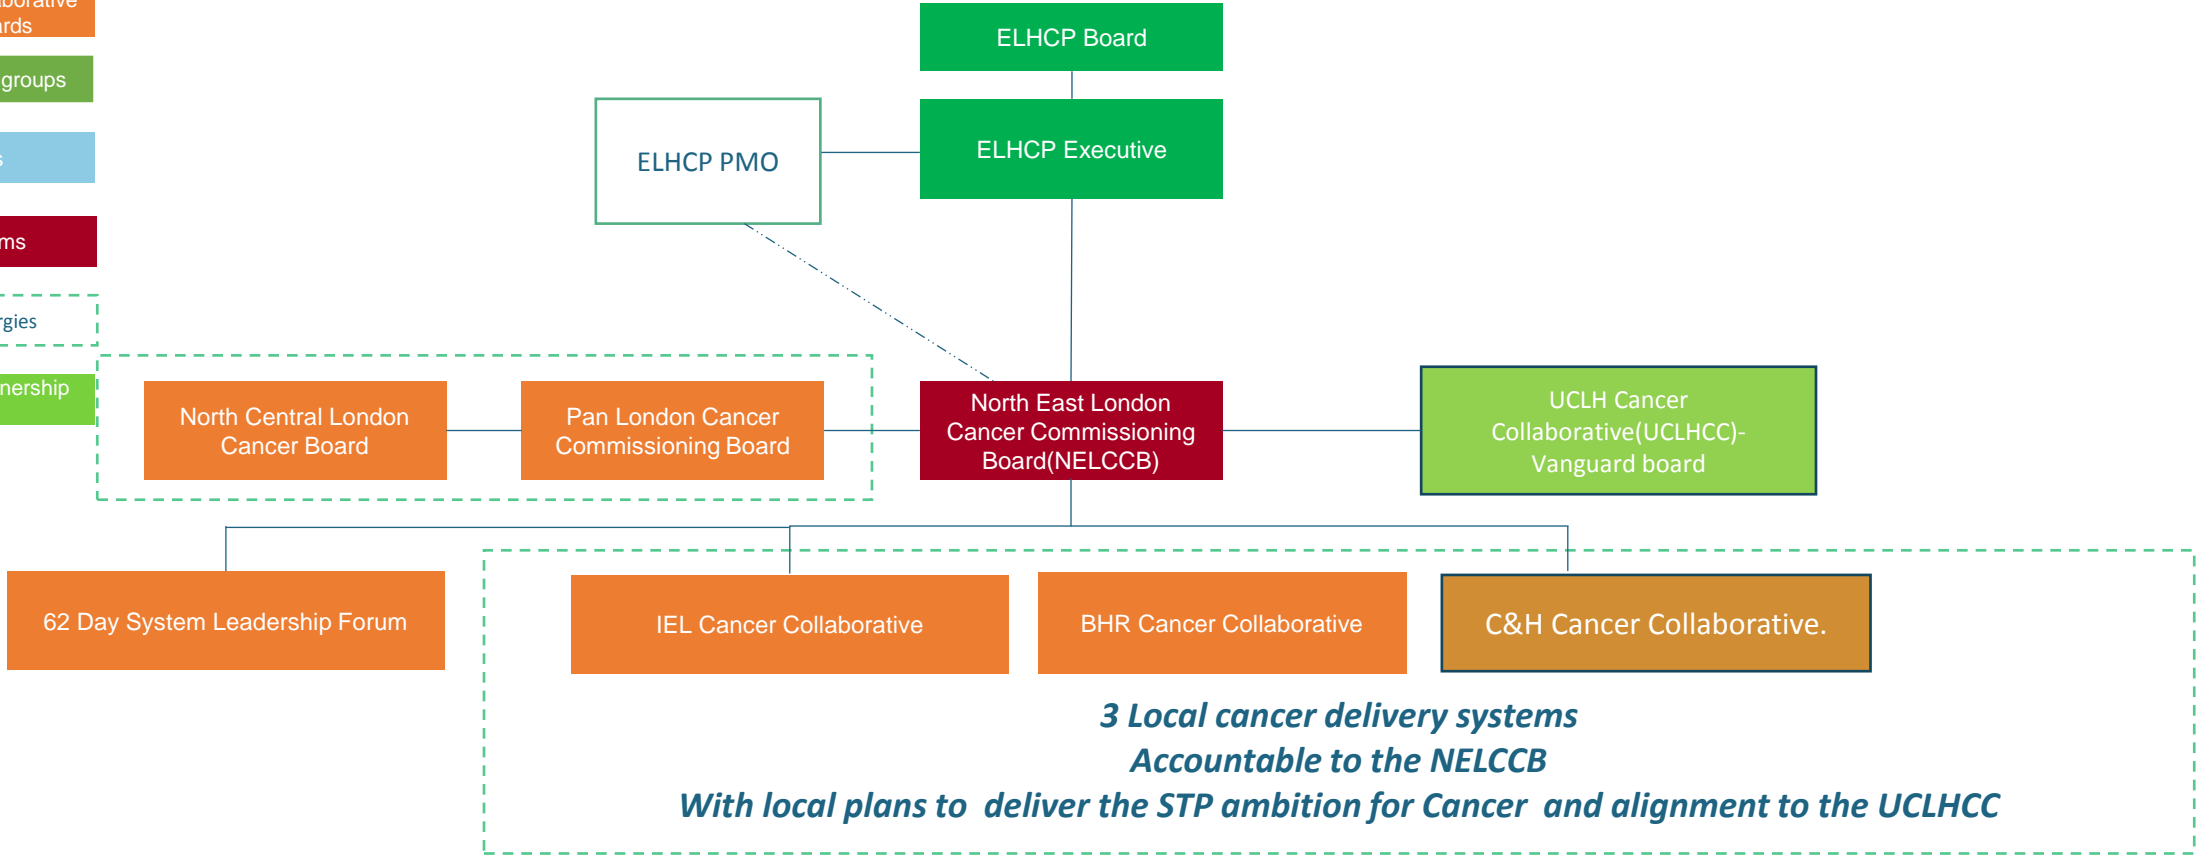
laborative
rds

groups

s

ms

rgies

nership

ELHCP Board

ELHCP PMO

ELHCP Executive

North Central London Cancer Board

Pan London Cancer Commissioning Board

North East London Cancer Commissioning Board(NELCCB)

UCLH Cancer Collaborative(UCLHCC)-Vanguard board

62 Day System Leadership Forum

IEL Cancer Collaborative

BHR Cancer Collaborative

C&H Cancer Collaborative.

3 Local cancer delivery systems
Accountable to the NELCCB
With local plans to deliver the STP ambition for Cancer and alignment to the UCLHCC